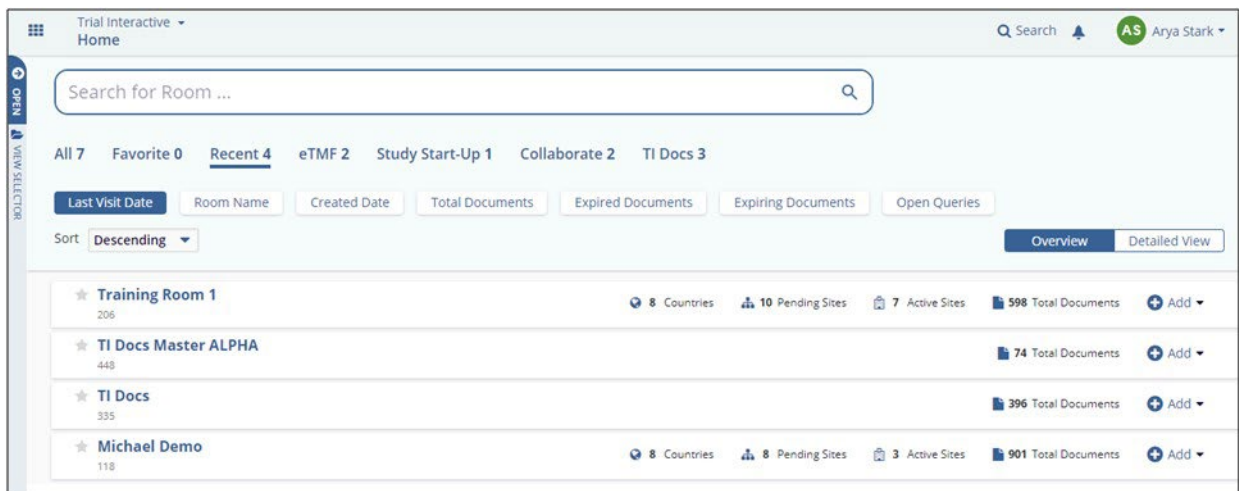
Trial Interactive
Home

Search AS Arya Stark

OPEN VIEW SELECTOR

Search for Room ...

All 7 Favorite 0 Recent 4 eTMF 2 Study Start-Up 1 Collaborate 2 TI Docs 3

Last Visit Date Room Name Created Date Total Documents Expired Documents Expiring Documents Open Queries

Sort Descending

Overview Detailed View

Training Room 1
206
8 Countries 10 Pending Sites 7 Active Sites 598 Total Documents Add

TI Docs Master ALPHA
448
74 Total Documents Add

TI Docs
335
396 Total Documents Add

Michael Demo
118
8 Countries 8 Pending Sites 3 Active Sites 901 Total Documents Add